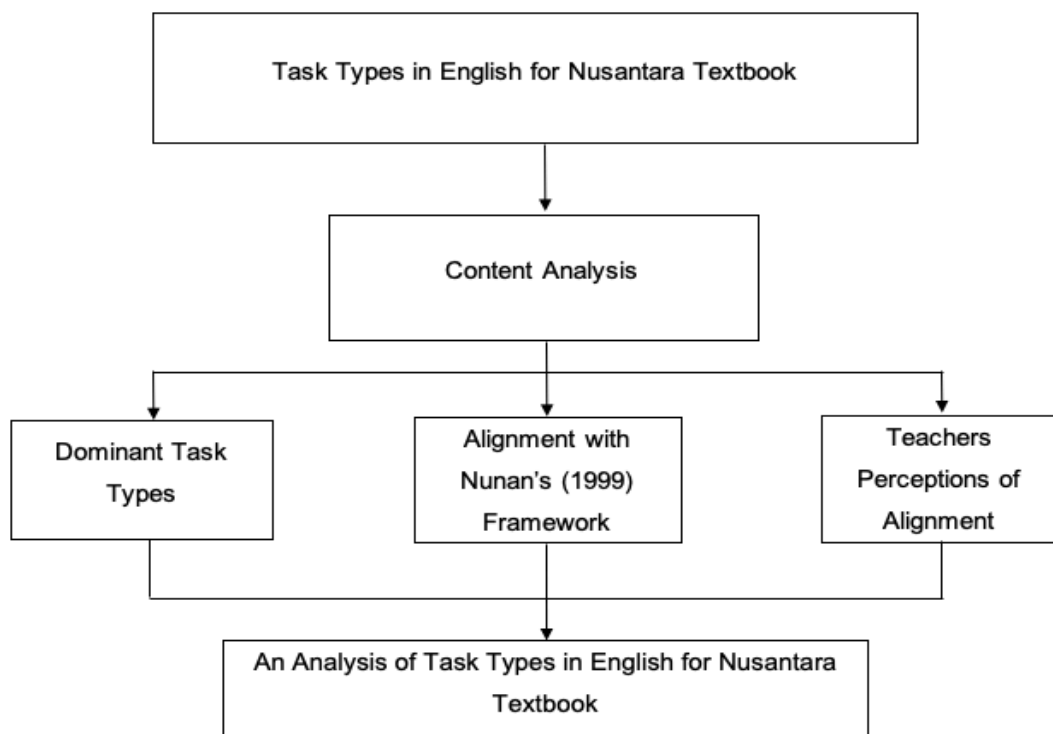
Task Types in English for Nusantara Textbook

Content Analysis

Dominant Task Types

Alignment with Nunan's (1999) Framework

Teachers Perceptions of Alignment

An Analysis of Task Types in English for Nusantara Textbook